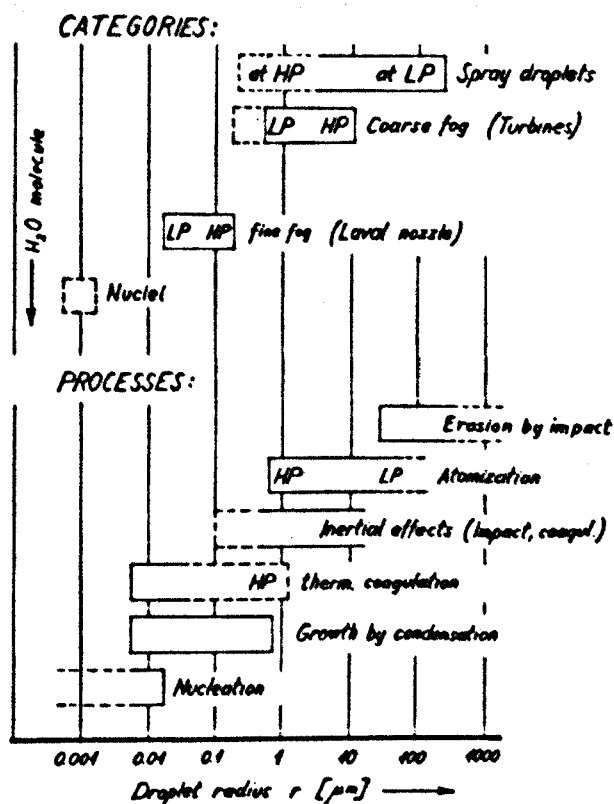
CATEGORIES:

at HP at LP Spray droplets

LP HP Coarse fog (Turbines)

$H_2O$ molecule

LP HP fine fog (Laval nozzle)

Nuclei

PROCESSES:

Erosion by impact

HP LP Atomization

Inertial effects (impact, coagul.)

HP therm. coagulation

Growth by condensation

Nucleation

0.001 0.01 0.1 1 10 100 1000

Droplet radius r [μm]